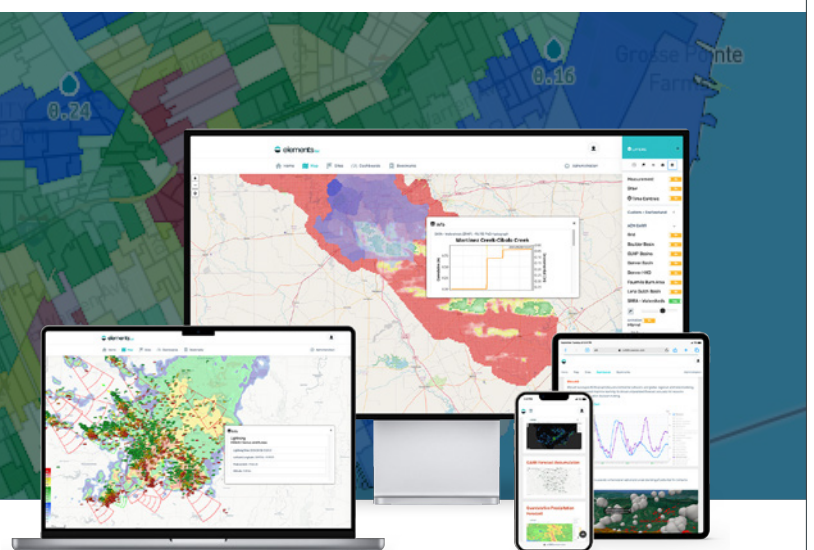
0.24

0.16

Grosse Pointe Farms

elements

Home Map Sites Dashboards Downloads

Administration

Info

Martinez Creek Cibolo Creek

Measurement

Sites

Time Controls

Custom / Unmetered

Boulder Basin

Denver Basin

Denver I-MD

Lone Butte Basin

Internal

elements

Info

Lightning

Summit

Earth Forecast Accumulation

Quantitative Precipitation Forecast